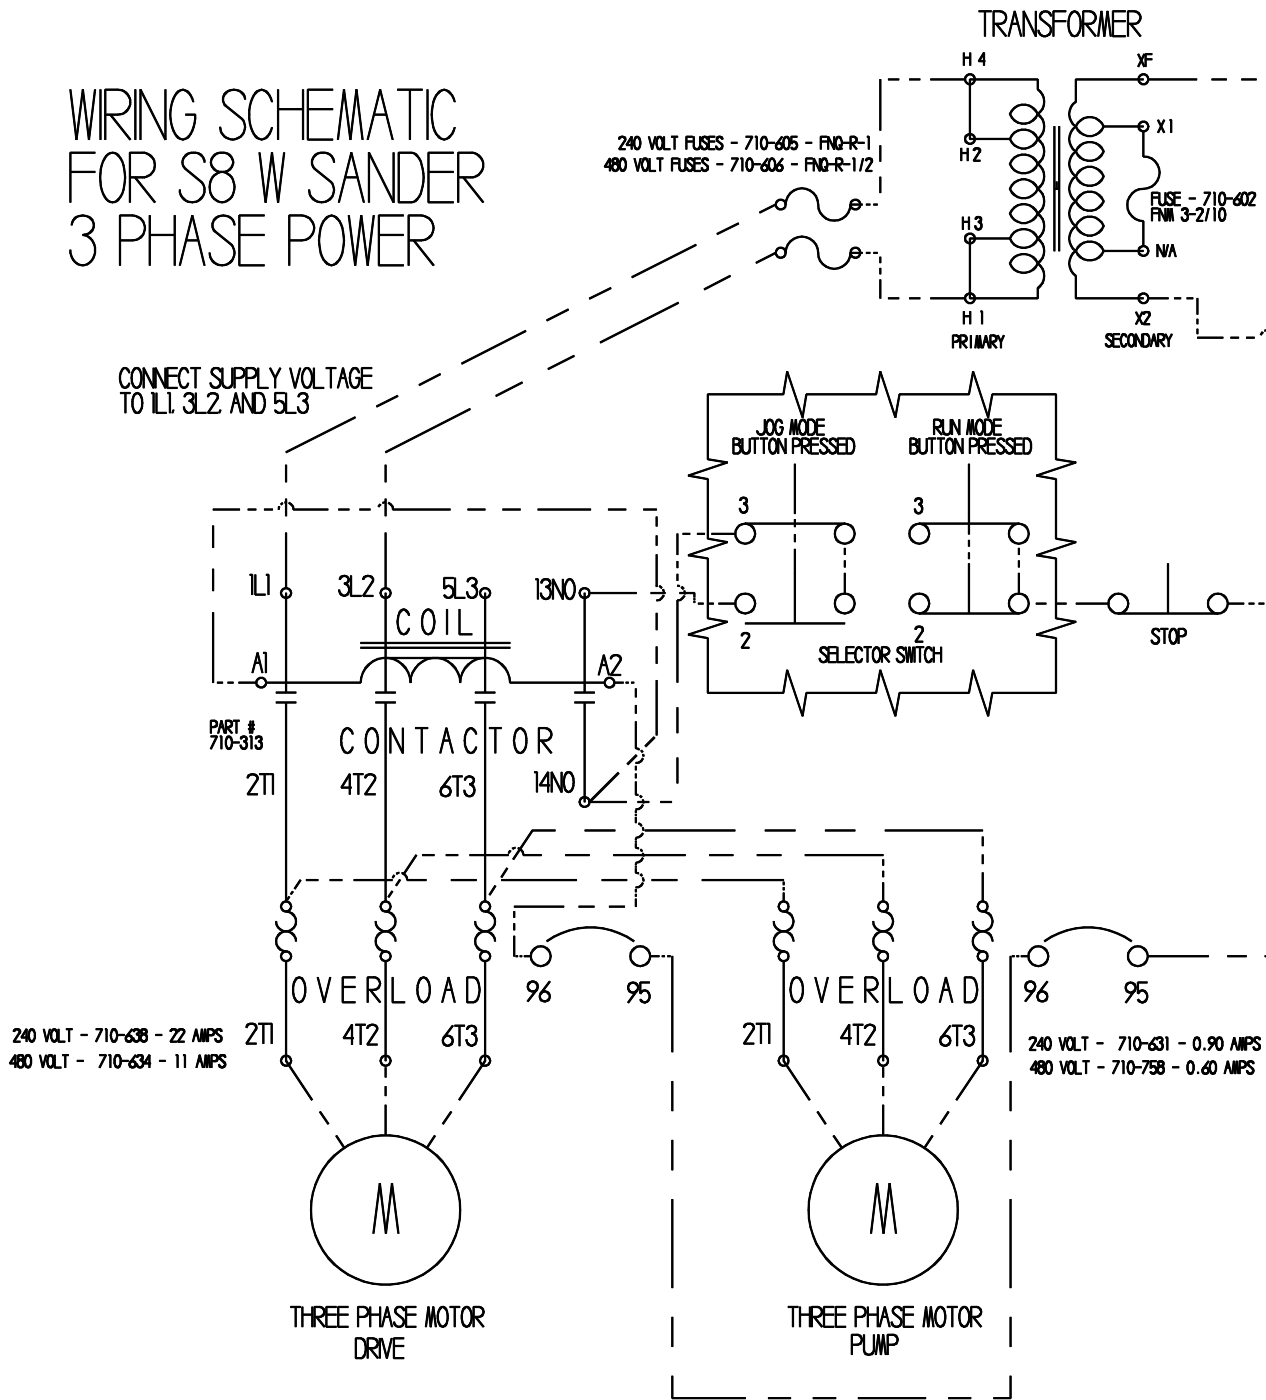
WIRING SCHEMATIC
FOR S8 W SANDER
3 PHASE POWER

TRANSFORMER

H 4
H2
H3
H 1
PRIMARY
XF
X1
N/A
X2
SECONDARY

240 VOLT FUSES - 710-605 - FNQ-R-1
480 VOLT FUSES - 710-606 - FNQ-R-1/2

FUSE - 710-602
FNM 3-2/10

CONNECT SUPPLY VOLTAGE
TO 1L1, 3L2 AND 5L3

JOG MODE
BUTTON PRESSED

RUN MODE
BUTTON PRESSED

3
2
3
2

SELECTOR SWITCH

STOP

1L1
3L2
5L3
13NO
COIL
A1
A2

PART #
710-313

CONTACTOR

2T1
4T2
6T3
14NO

OVERLOAD
96
95

240 VOLT - 710-638 - 22 AMPS
480 VOLT - 710-634 - 11 AMPS

2T1
4T2
6T3

OVERLOAD
96
95

2T1
4T2
6T3

240 VOLT - 710-631 - 0.90 AMPS
480 VOLT - 710-758 - 0.60 AMPS

M
THREE PHASE MOTOR
DRIVE

M
THREE PHASE MOTOR
PUMP